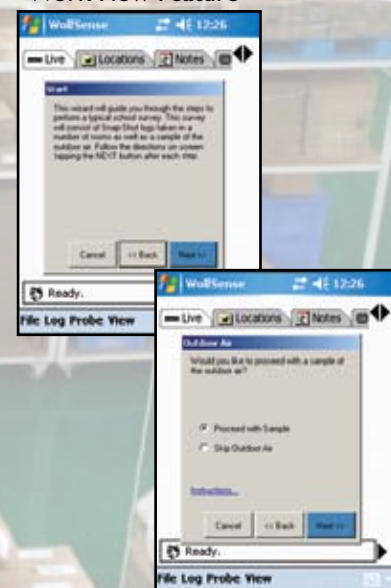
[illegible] Feature

WolfSense 12:26

Live Locations Notes

Start

This wizard will guide you through the steps to perform a typical school survey. This survey will consist of Snap Shot logs taken in a number of rooms as well as a sample of the outdoor air. Follow the directions on screen tapping the NEXT button after each step.

Cancel << Back Next >>

Ready.

File Log Probe View

WolfSense 12:26

Live Locations Notes

Outdoor Air

Would you like to proceed with a sample of the outdoor air?

Proceed with Sample

Skip Outdoor Air

Instructions...

Cancel << Back Next >>

Ready.

File Log Probe View